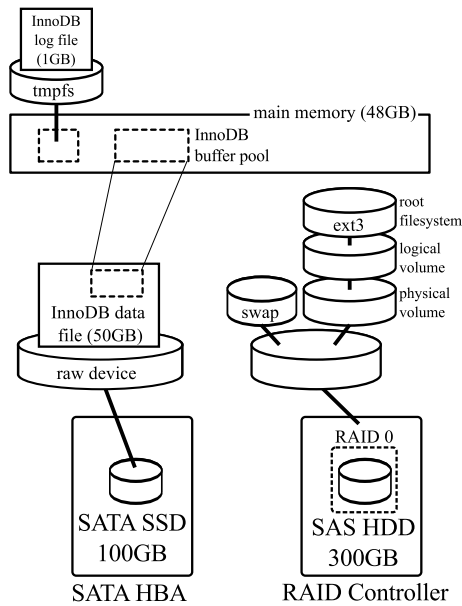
InnoDB log file (1GB)

tmpfs

main memory (48GB)

InnoDB buffer pool

root filesystem

ext3

logical volume

physical volume

swap

InnoDB data file (50GB)

raw device

RAID 0

SATA SSD 100GB

SAS HDD 300GB

SATA HBA

RAID Controller